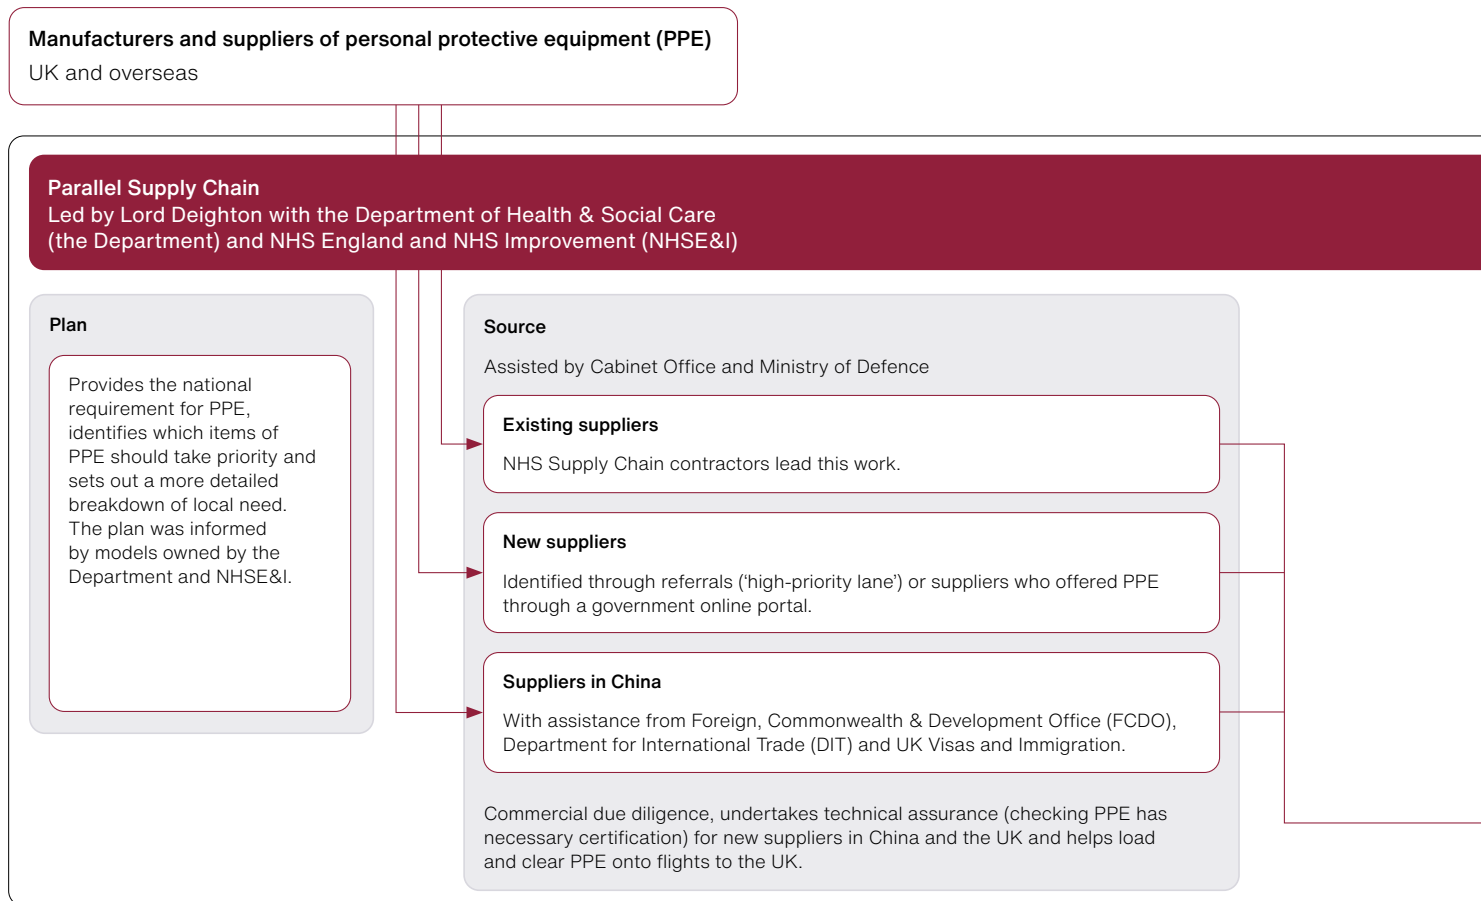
Manufacturers and suppliers of personal protective equipment (PPE)
UK and overseas

Parallel Supply Chain
Led by Lord Deighton with the Department of Health & Social Care (the Department) and NHS England and NHS Improvement (NHSE&I)

Plan

Provides the national requirement for PPE, identifies which items of PPE should take priority and sets out a more detailed breakdown of local need. The plan was informed by models owned by the Department and NHSE&I.

Source

Assisted by Cabinet Office and Ministry of Defence

Existing suppliers

NHS Supply Chain contractors lead this work.

New suppliers

Identified through referrals ('high-priority lane') or suppliers who offered PPE through a government online portal.

Suppliers in China

With assistance from Foreign, Commonwealth & Development Office (FCDO), Department for International Trade (DIT) and UK Visas and Immigration.

Commercial due diligence, undertakes technical assurance (checking PPE has necessary certification) for new suppliers in China and the UK and helps load and clear PPE onto flights to the UK.